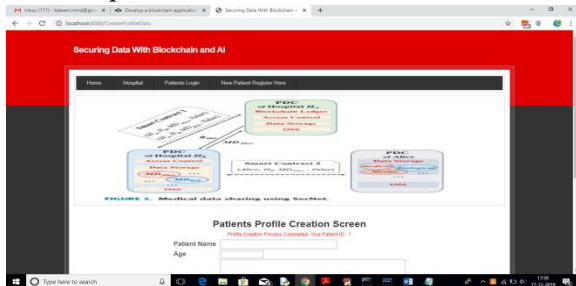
Inbox (171) - kaleem.mmd@gm ×
Develop a blockchain applicatio ×
Securing Data With Blockchain ×
+

localhost:8080/CreateProfileData

Securing Data With Blockchain and AI

Home
Hospital
Patients Login
New Patient Register Here

Smart Contract 1
PDC of Hospital $H_j$
Blockchain Ledger
Access Control
Data Storage
PDC of Hospital $H_i$
Access Control
Data Storage
Smart Contract 2
PDC of Alice
Data Storage

FIGURE 5. Medical data sharing using SecNet.

Patients Profile Creation Screen

Profile Creation Process Completed. Your Patient ID : 1

Patient Name
Age

Type here to search

17:59
17-12-2019